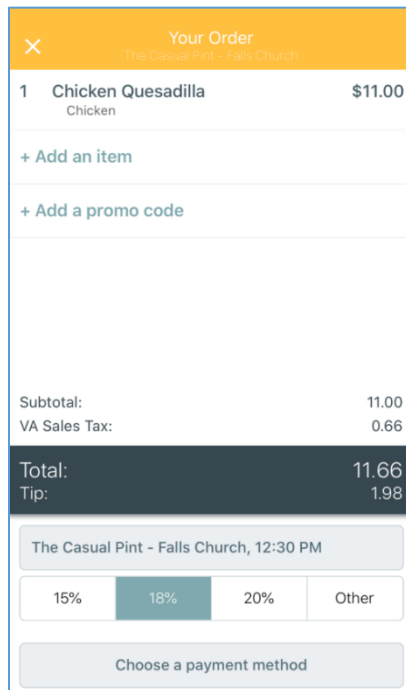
Your Order
The Casual Pint - Falls Church

1 Chicken Quesadilla $11.00
Chicken

+ Add an item

+ Add a promo code

| Subtotal: | 11.00 |
|---|---|
| VA Sales Tax: | 0.66 |
| Total: | 11.66 |
| Tip: | 1.98 |

The Casual Pint - Falls Church, 12:30 PM

15% 18% 20% Other

Choose a payment method